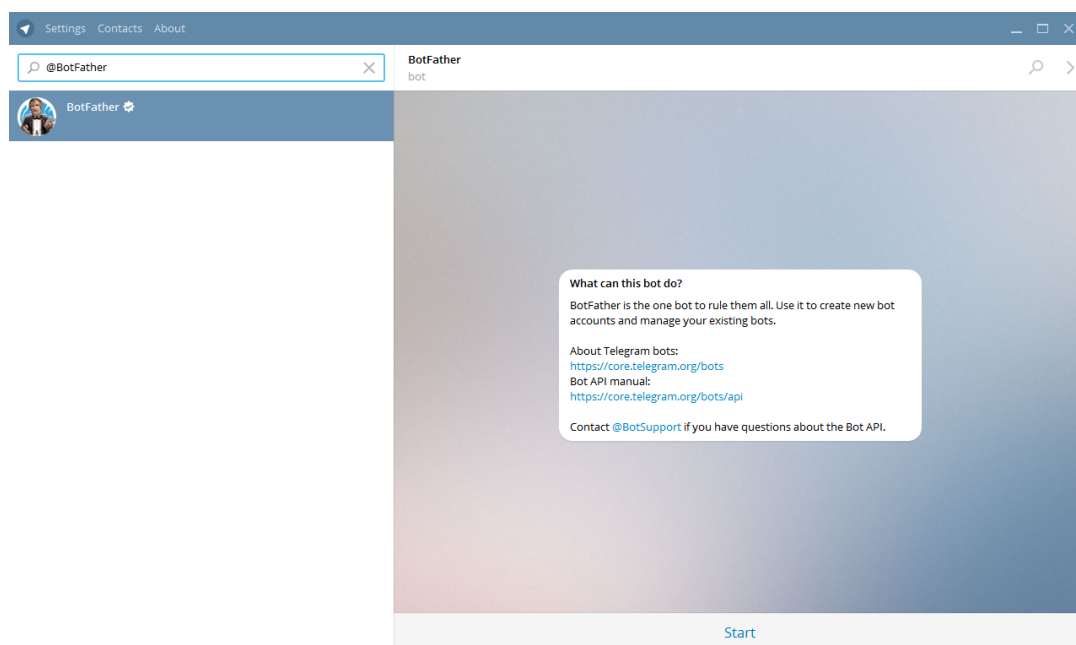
Settings Contacts About

@BotFather

BotFather

BotFather
bot

What can this bot do?

BotFather is the one bot to rule them all. Use it to create new bot accounts and manage your existing bots.

About Telegram bots:
https://core.telegram.org/bots
Bot API manual:
https://core.telegram.org/bots/api

Contact @BotSupport if you have questions about the Bot API.

Start